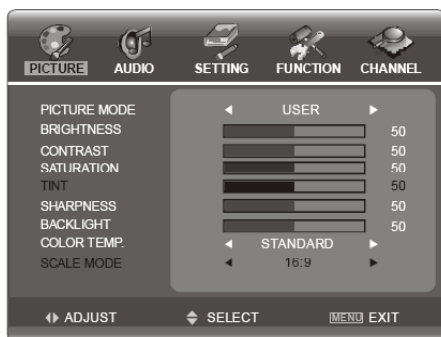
PICTURE AUDIO SETTING FUNCTION CHANNEL

PICTURE MODE ◄ USER ►
BRIGHTNESS 50
CONTRAST 50
SATURATION 50
TINT 50
SHARPNESS 50
BACKLIGHT 50
COLOR TEMP. ◄ STANDARD ►
SCALE MODE ◄ 16:9 ►

◄► ADJUST ▲▼ SELECT MENU EXIT